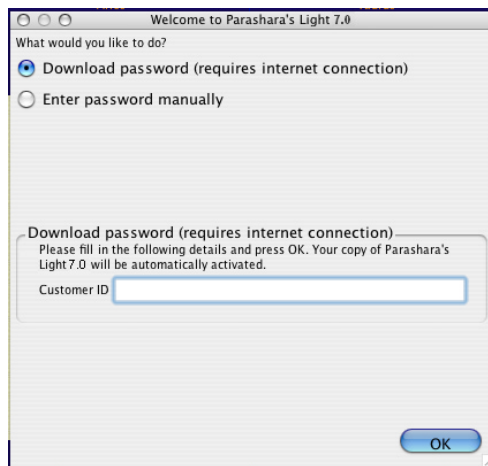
Welcome to Parashara's Light 7.0

What would you like to do?

Download password (requires internet connection)

Enter password manually

Download password (requires internet connection)

Please fill in the following details and press OK. Your copy of Parashara's Light 7.0 will be automatically activated.

Customer ID

OK